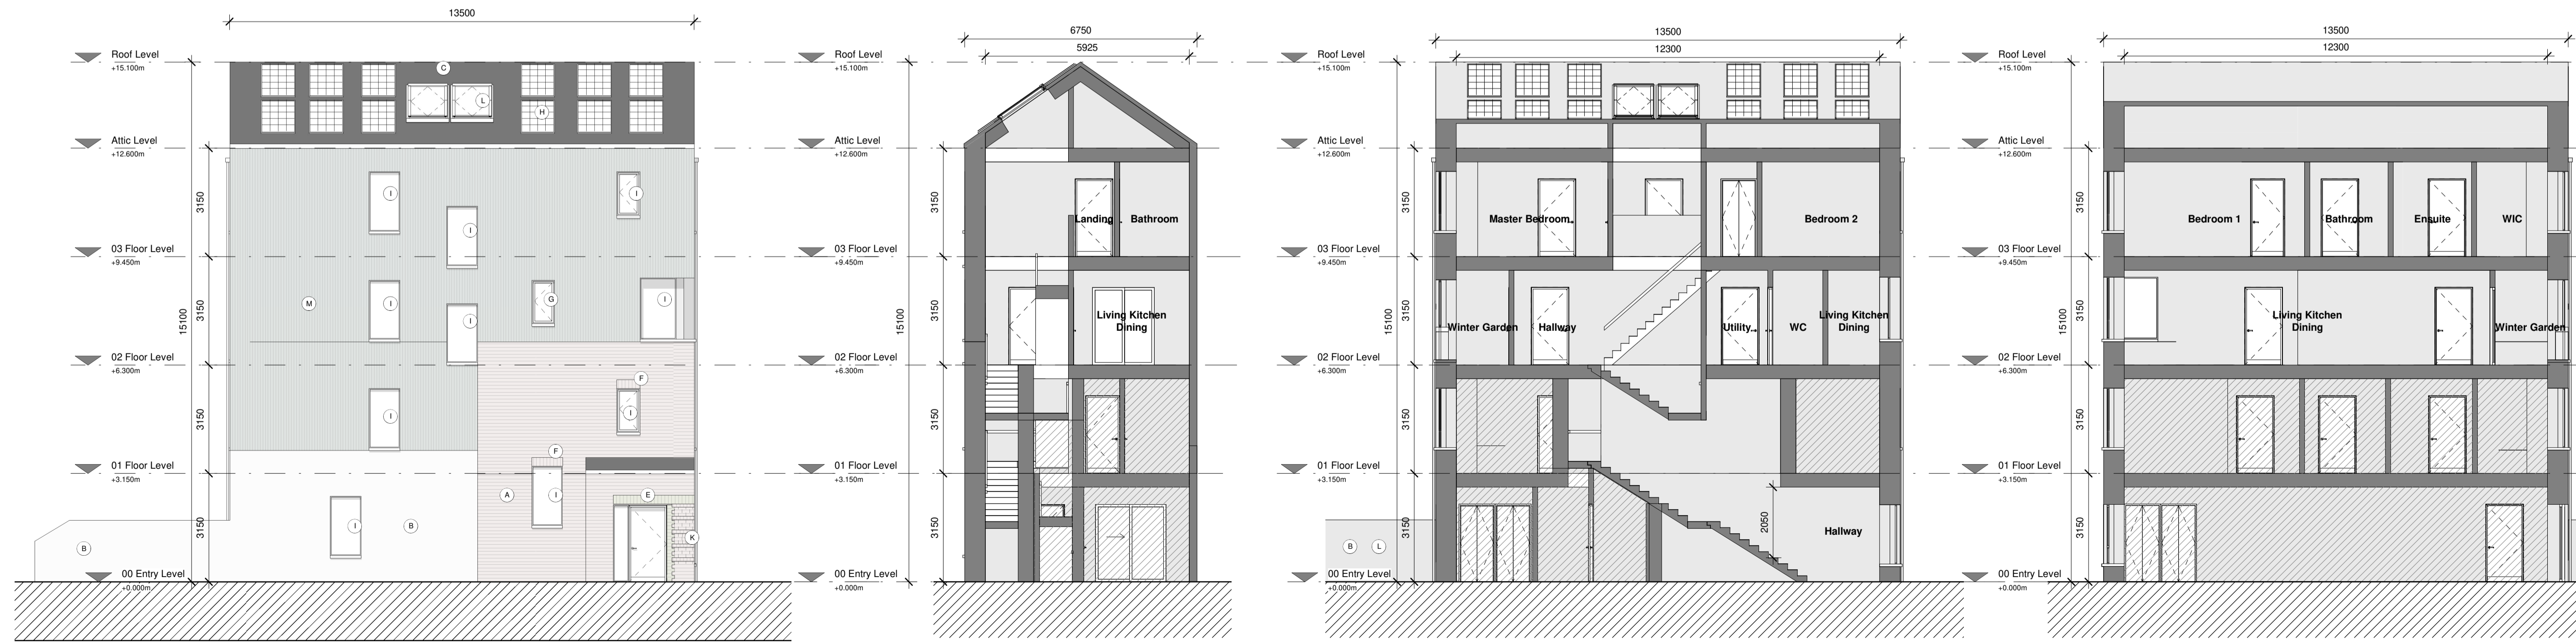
13500

Roof Level
+15.100m

Attic Level
+12.600m

03 Floor Level
+9.450m

02 Floor Level
+6.300m

01 Floor Level
+3.150m

00 Entry Level
+0.000m

15100
3150
3150
3150
3150

C L H I I I M I I G I F I F A I B E K B I

6750
5925

Roof Level
+15.100m

Attic Level
+12.600m

03 Floor Level
+9.450m

02 Floor Level
+6.300m

01 Floor Level
+3.150m

00 Entry Level
+0.000m

15100
3150
3150
3150
3150

Landing
Bathroom
Living Kitchen Dining

13500
12300

Roof Level
+15.100m

Attic Level
+12.600m

03 Floor Level
+9.450m

02 Floor Level
+6.300m

01 Floor Level
+3.150m

00 Entry Level
+0.000m

15100
3150
3150
3150
3150

Master Bedroom
Bedroom 2
Winter Garden
Hallway
Utility
WC
Living Kitchen Dining
2050
Hallway
B L

13500
12300

Roof Level
+15.100m

Attic Level
+12.600m

03 Floor Level
+9.450m

02 Floor Level
+6.300m

01 Floor Level
+3.150m

00 Entry Level
+0.000m

15100
3150
3150
3150
3150

Bedroom 1
Bathroom
Ensuite
WIC
Living Kitchen Dining
Winter Garden